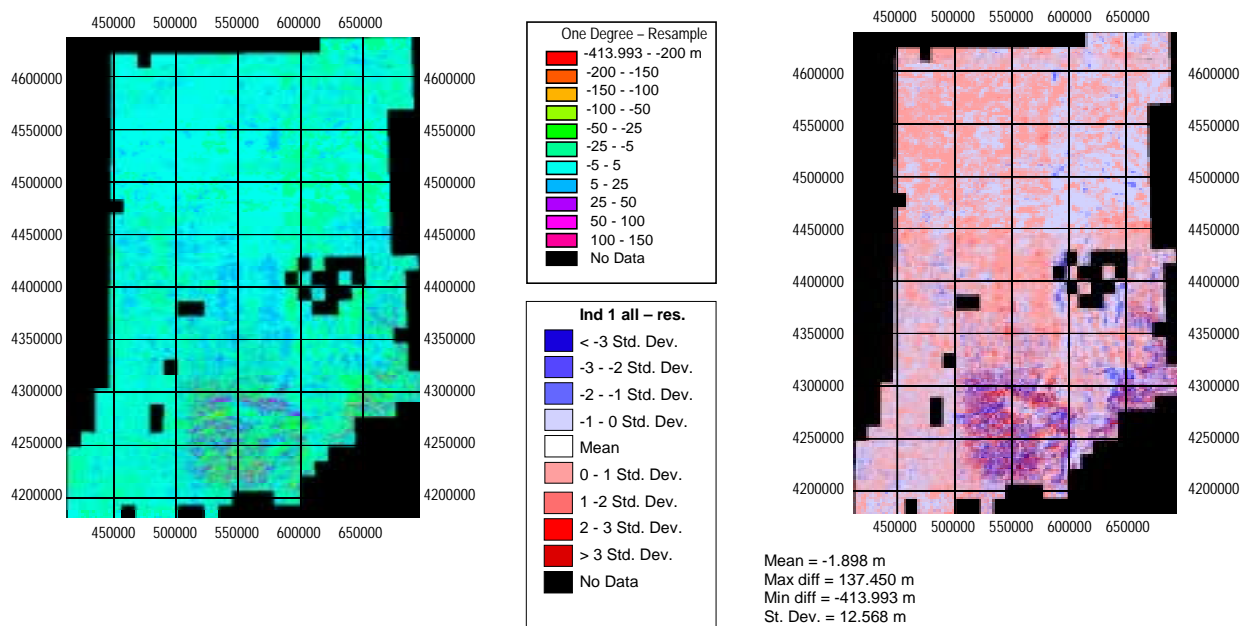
450000 500000 550000 600000 650000

4600000
4550000
4500000
4450000
4400000
4350000
4300000
4250000
4200000

4600000
4550000
4500000
4450000
4400000
4350000
4300000
4250000
4200000

450000 500000 550000 600000 650000

One Degree – Resample
-413.993 - -200 m
-200 - -150
-150 - -100
-100 - -50
-50 - -25
-25 - -5
-5 - 5
5 - 25
25 - 50
50 - 100
100 - 150
No Data

Ind 1 all – res.
< -3 Std. Dev.
-3 - -2 Std. Dev.
-2 - -1 Std. Dev.
-1 - 0 Std. Dev.
Mean
0 - 1 Std. Dev.
1 -2 Std. Dev.
2 - 3 Std. Dev.
> 3 Std. Dev.
No Data

450000 500000 550000 600000 650000

4600000
4550000
4500000
4450000
4400000
4350000
4300000
4250000
4200000

4600000
4550000
4500000
4450000
4400000
4350000
4300000
4250000
4200000

450000 500000 550000 600000 650000

Mean = -1.898 m
Max diff = 137.450 m
Min diff = -413.993 m
St. Dev. = 12.568 m